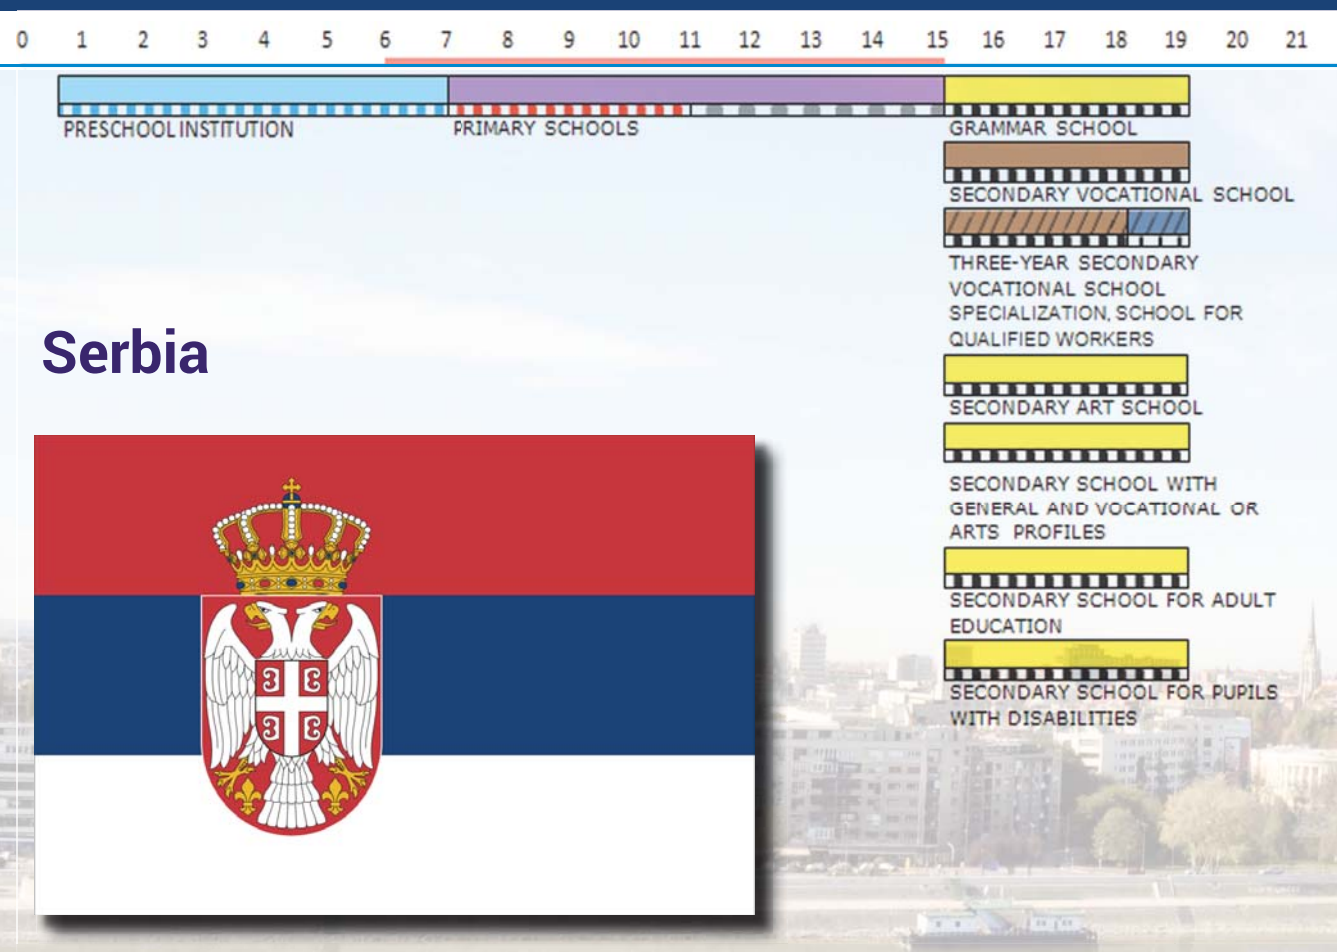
0 1 2 3 4 5 6 7 8 9 10 11 12 13 14 15 16 17 18 19 20 21

PRESCHOOL INSTITUTION

PRIMARY SCHOOLS

GRAMMAR SCHOOL

SECONDARY VOCATIONAL SCHOOL

THREE-YEAR SECONDARY VOCATIONAL SCHOOL SPECIALIZATION, SCHOOL FOR QUALIFIED WORKERS

SECONDARY ART SCHOOL

SECONDARY SCHOOL WITH GENERAL AND VOCATIONAL OR ARTS PROFILES

SECONDARY SCHOOL FOR ADULT EDUCATION

SECONDARY SCHOOL FOR PUPILS WITH DISABILITIES

Serbia